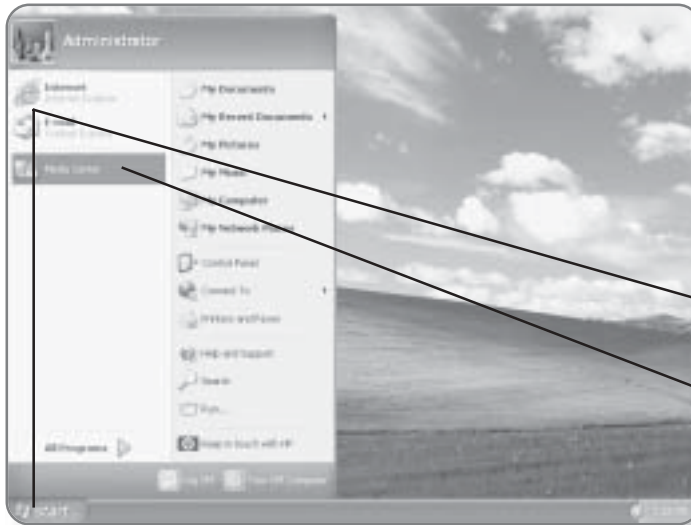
Administrator

Internet
Internet Explorer

E-mail
Outlook Express

Media Center

My Documents

My Recent Documents

My Pictures

My Music

My Computer

My Network Places

Control Panel

Connect To

Printers and Faxes

Help and Support

Search

Run...

Keep in touch with HP

All Programs

Log Off

Turn Off Computer

start